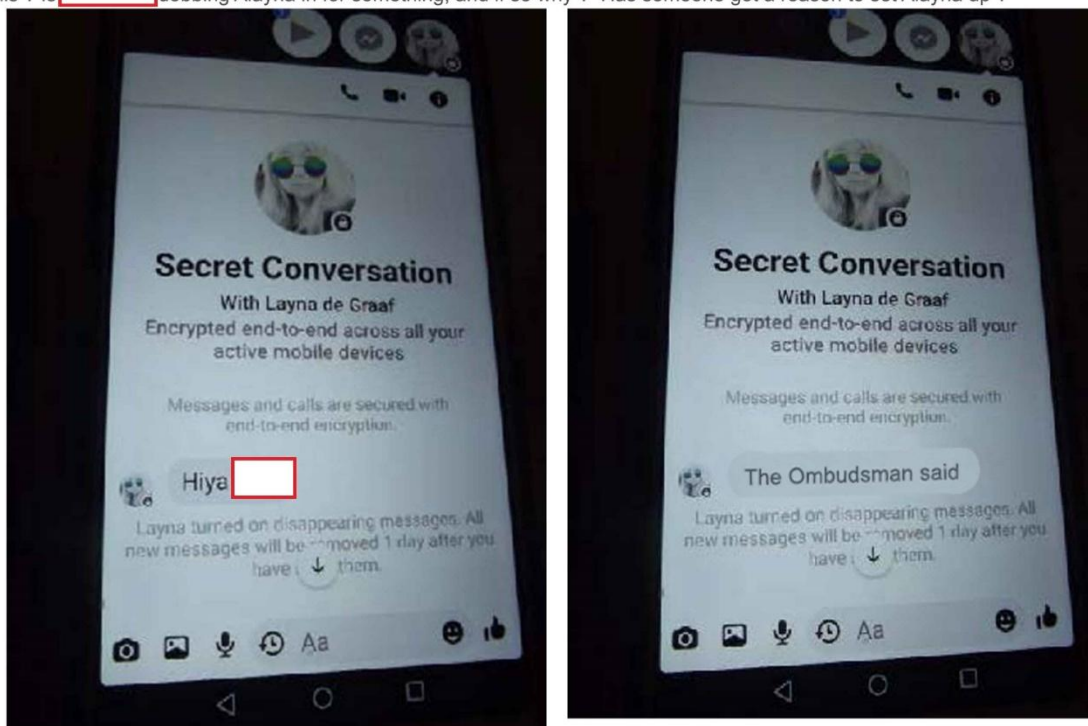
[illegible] setting Layna in for something, and if so why ? Has someone got a reason to set Layna up ?

Secret Conversation
With Layna de Graaf
Encrypted end-to-end across all your active mobile devices

Messages and calls are secured with end-to-end encryption.

Hiya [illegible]

Layna turned on disappearing messages. All new messages will be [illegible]moved 1 day after you have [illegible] them.

Aa

Secret Conversation
With Layna de Graaf
Encrypted end-to-end across all your active mobile devices

Messages and calls are secured with end-to-end encryption.

The Ombudsman said

Layna turned on disappearing messages. All new messages will be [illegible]moved 1 day after you have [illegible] them.

Aa